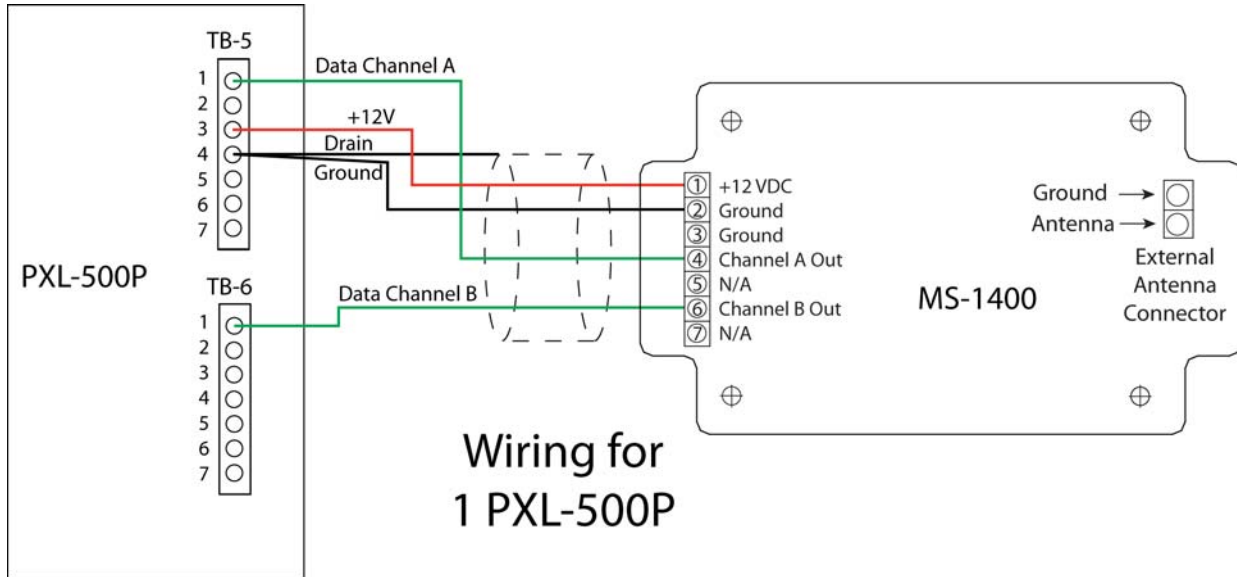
TB-5
1
2
3
4
5
6
7

PXL-500P

TB-6
1
2
3
4
5
6
7

Data Channel A
+12V
Drain
Ground
Data Channel B

① +12 VDC
② Ground
③ Ground
④ Channel A Out
⑤ N/A
⑥ Channel B Out
⑦ N/A

MS-1400

Ground →
Antenna →
External Antenna Connector

Wiring for 1 PXL-500P